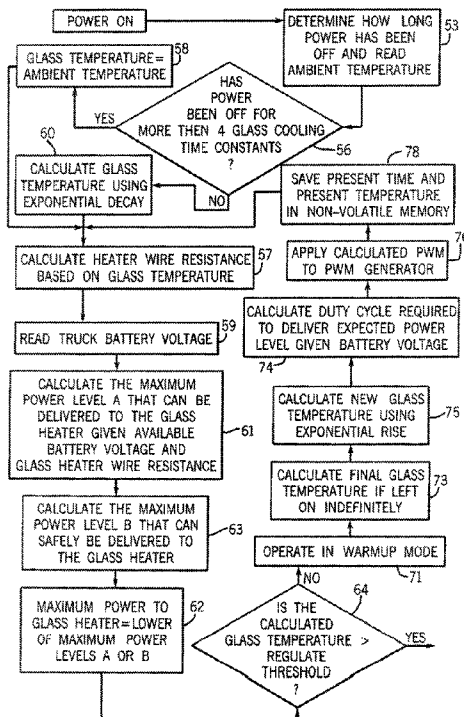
POWER ON

DETERMINE HOW LONG POWER HAS BEEN OFF AND READ AMBIENT TEMPERATURE

53

GLASS TEMPERATURE = AMBIENT TEMPERATURE

58

HAS POWER BEEN OFF FOR MORE THEN 4 GLASS COOLING TIME CONSTANTS ?

YES

NO

56

60

CALCULATE GLASS TEMPERATURE USING EXPONENTIAL DECAY

78

SAVE PRESENT TIME AND PRESENT TEMPERATURE IN NON-VOLATILE MEMORY

CALCULATE HEATER WIRE RESISTANCE BASED ON GLASS TEMPERATURE

57

APPLY CALCULATED PWM TO PWM GENERATOR

76

CALCULATE DUTY CYCLE REQUIRED TO DELIVER EXPECTED POWER LEVEL GIVEN BATTERY VOLTAGE

74

READ TRUCK BATTERY VOLTAGE

59

CALCULATE THE MAXIMUM POWER LEVEL A THAT CAN BE DELIVERED TO THE GLASS HEATER GIVEN AVAILABLE BATTERY VOLTAGE AND GLASS HEATER WIRE RESISTANCE

61

CALCULATE NEW GLASS TEMPERATURE USING EXPONENTIAL RISE

75

CALCULATE FINAL GLASS TEMPERATURE IF LEFT ON INDEFINITELY

73

CALCULATE THE MAXIMUM POWER LEVEL B THAT CAN SAFELY BE DELIVERED TO THE GLASS HEATER

63

OPERATE IN WARMUP MODE

71

NO

64

MAXIMUM POWER TO GLASS HEATER = LOWER OF MAXIMUM POWER LEVELS A OR B

62

IS THE CALCULATED GLASS TEMPERATURE > REGULATE THRESHOLD ?

YES